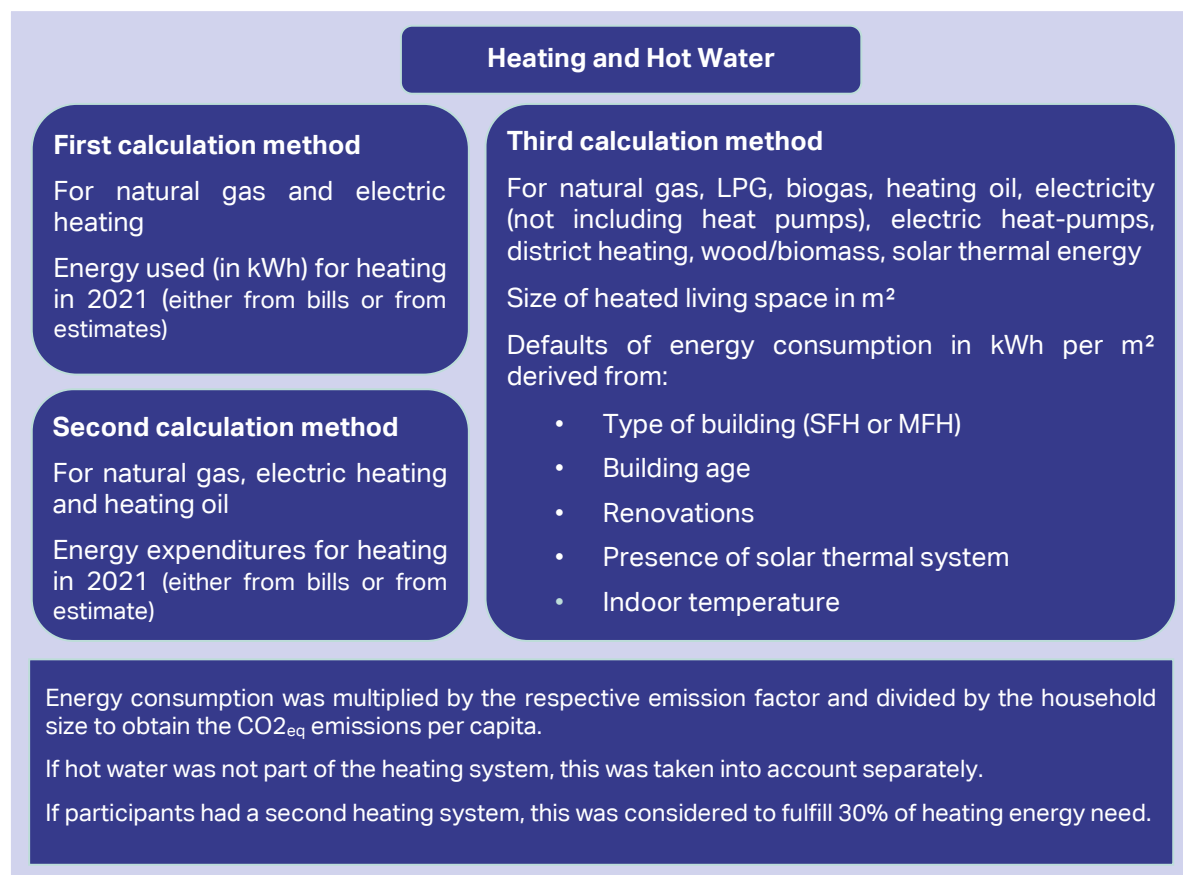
Heating and Hot Water

First calculation method

For natural gas and electric heating

Energy used (in kWh) for heating in 2021 (either from bills or from estimates)

Second calculation method

For natural gas, electric heating and heating oil

Energy expenditures for heating in 2021 (either from bills or from estimate)

Third calculation method

For natural gas, LPG, biogas, heating oil, electricity (not including heat pumps), electric heat-pumps, district heating, wood/biomass, solar thermal energy

Size of heated living space in m²

Defaults of energy consumption in kWh per m² derived from:

• Type of building (SFH or MFH)
• Building age
• Renovations
• Presence of solar thermal system
• Indoor temperature

Energy consumption was multiplied by the respective emission factor and divided by the household size to obtain the $CO2_{eq}$ emissions per capita.

If hot water was not part of the heating system, this was taken into account separately.

If participants had a second heating system, this was considered to fulfill 30% of heating energy need.